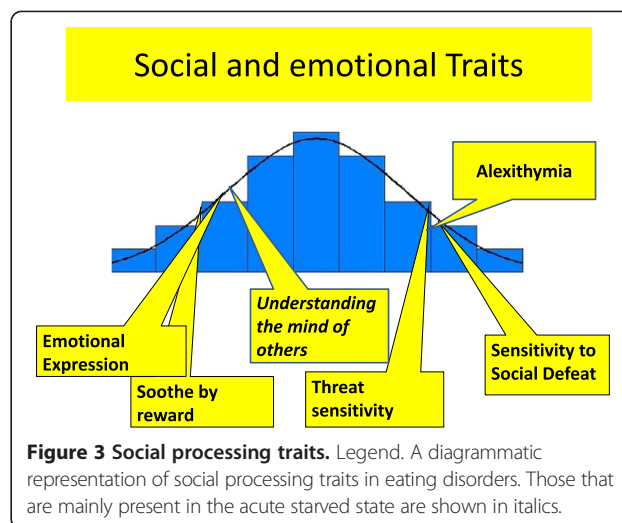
Social and emotional Traits

Alexithymia

Understanding the mind of others

Emotional Expression

Soothe by reward

Threat sensitivity

Sensitivity to Social Defeat

**Figure 3 Social processing traits.** Legend. A diagrammatic representation of social processing traits in eating disorders. Those that are mainly present in the acute starved state are shown in italics.